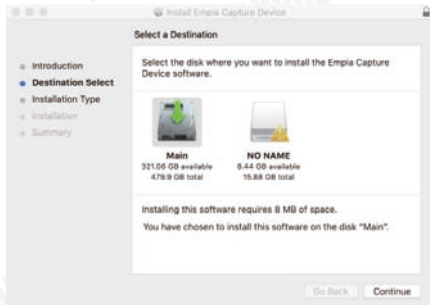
Install Empia Capture Device

Select a Destination

Introduction
Destination Select
Installation Type
Installation
Summary

Select the disk where you want to install the Empia Capture Device software.

Main
321.06 GB available
479.9 GB total

NO NAME
8.44 GB available
15.88 GB total

Installing this software requires 8 MB of space.

You have chosen to install this software on the disk "Main".

Go Back
Continue